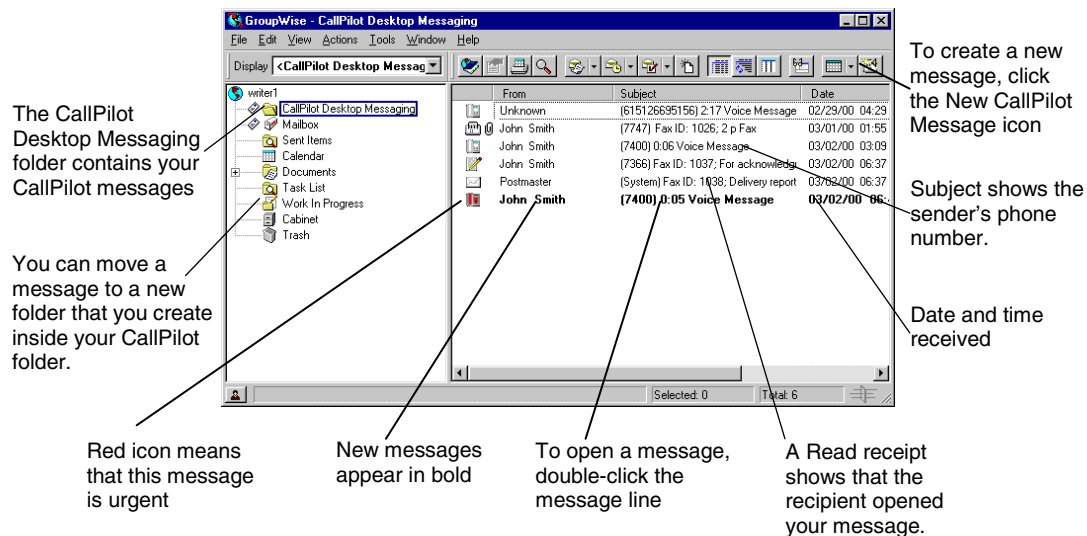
GroupWise - CallPilot Desktop Messaging

File Edit View Actions Tools Window Help

Display <CallPilot Desktop Messag

writer1
CallPilot Desktop Messaging
Mailbox
Sent Items
Calendar
Documents
Task List
Work In Progress
Cabinet
Trash

| From | Subject | Date |
|---|---|---|
| Unknown | (615126695156) 2:17 Voice Message | 02/29/00 04:29 |
| John Smith | (7747) Fax ID: 1026; 2 p Fax | 03/01/00 01:55 |
| John Smith | (7400) 0:06 Voice Message | 03/02/00 03:09 |
| John Smith | (7366) Fax ID: 1037; For acknowledg | 03/02/00 06:37 |
| Postmaster | (System) Fax ID: 1038; Delivery report | 03/02/00 06:37 |
| John Smith | (7400) 0:05 Voice Message | 03/02/00 06: |

Selected: 0
Total: 6

The CallPilot Desktop Messaging folder contains your CallPilot messages

You can move a message to a new folder that you create inside your CallPilot folder.

To create a new message, click the New CallPilot Message icon

Subject shows the sender's phone number.

Date and time received

Red icon means that this message is urgent

New messages appear in bold

To open a message, double-click the message line

A Read receipt shows that the recipient opened your message.